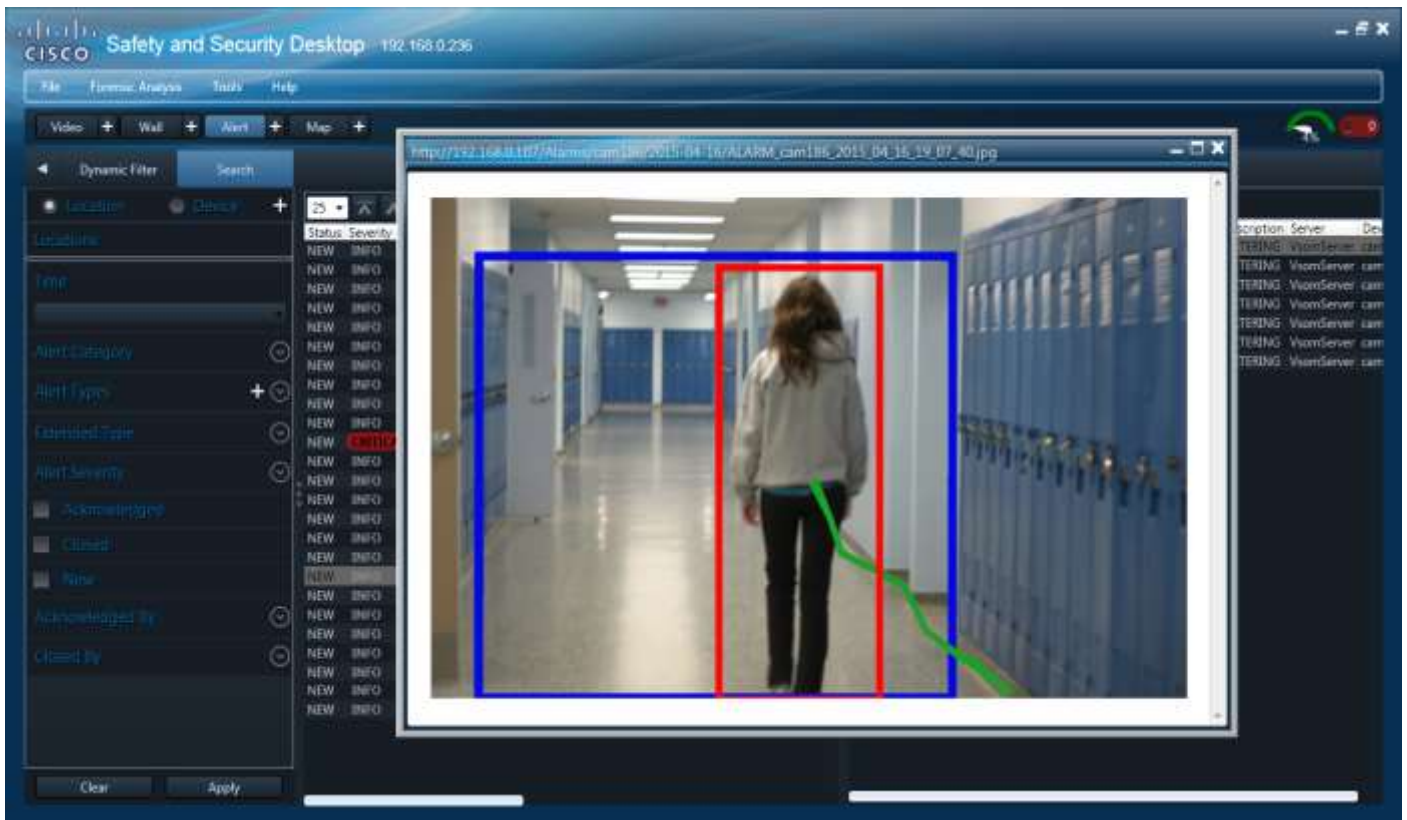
CISCO Safety and Security Desktop 192.168.0.236

File Forensic Analysis Tools Help

Video + Wall + Alert + Map +

http://192.168.0.107/Alarms/cam186/2015-04-16/ALARM_cam186_2015_04_16_19_07_40.jpg

Dynamic Filter Search

Location Device +

Locations

Time

Alert Category

Alert Types +

Extended Type

Alert Severity

Acknowledged

Closed

New

Acknowledged By

Closed By

Clear Apply

25

| Status | Severity |
|---|---|
| NEW | INFO |
| NEW | INFO |
| NEW | INFO |
| NEW | INFO |
| NEW | INFO |
| NEW | INFO |
| NEW | INFO |
| NEW | INFO |
| NEW | INFO |
| NEW | INFO |
| NEW | INFO |
| NEW | CRITICAL |
| NEW | INFO |
| NEW | INFO |
| NEW | INFO |
| NEW | INFO |
| NEW | INFO |
| NEW | INFO |
| NEW | INFO |
| NEW | INFO |
| NEW | INFO |
| NEW | INFO |
| NEW | INFO |
| NEW | INFO |
| NEW | INFO |

| scription | Server | De |
|---|---|---|
| TERING | VsomServer | cam |
| TERING | VsomServer | cam |
| TERING | VsomServer | cam |
| TERING | VsomServer | cam |
| TERING | VsomServer | cam |
| TERING | VsomServer | cam |
| TERING | VsomServer | cam |